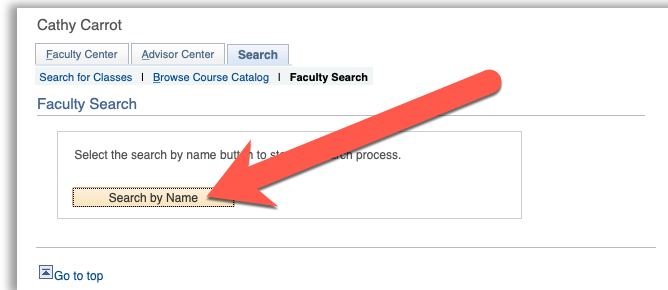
Cathy Carrot

Faculty Center | Advisor Center | Search

Search for Classes | Browse Course Catalog | Faculty Search

Faculty Search

Select the search by name button to st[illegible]rch process.

Search by Name

Go to top